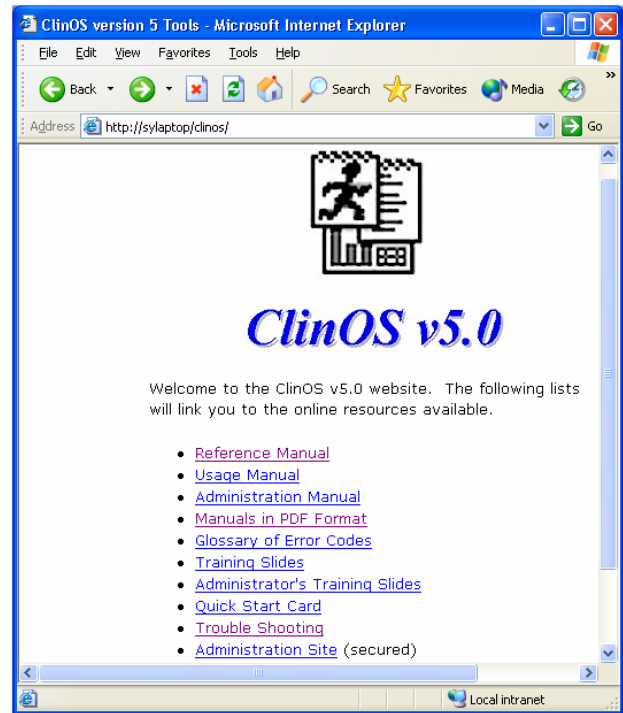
ClinOS version 5 Tools - Microsoft Internet Explorer

File Edit View Favorites Tools Help

Back Search Favorites Media

Address http://sylaptop/clinos/ Go

ClinOS v5.0

Welcome to the ClinOS v5.0 website. The following lists will link you to the online resources available.

- Reference Manual
- Usage Manual
- Administration Manual
- Manuals in PDF Format
- Glossary of Error Codes
- Training Slides
- Administrator's Training Slides
- Quick Start Card
- Trouble Shooting
- Administration Site (secured)

Local intranet